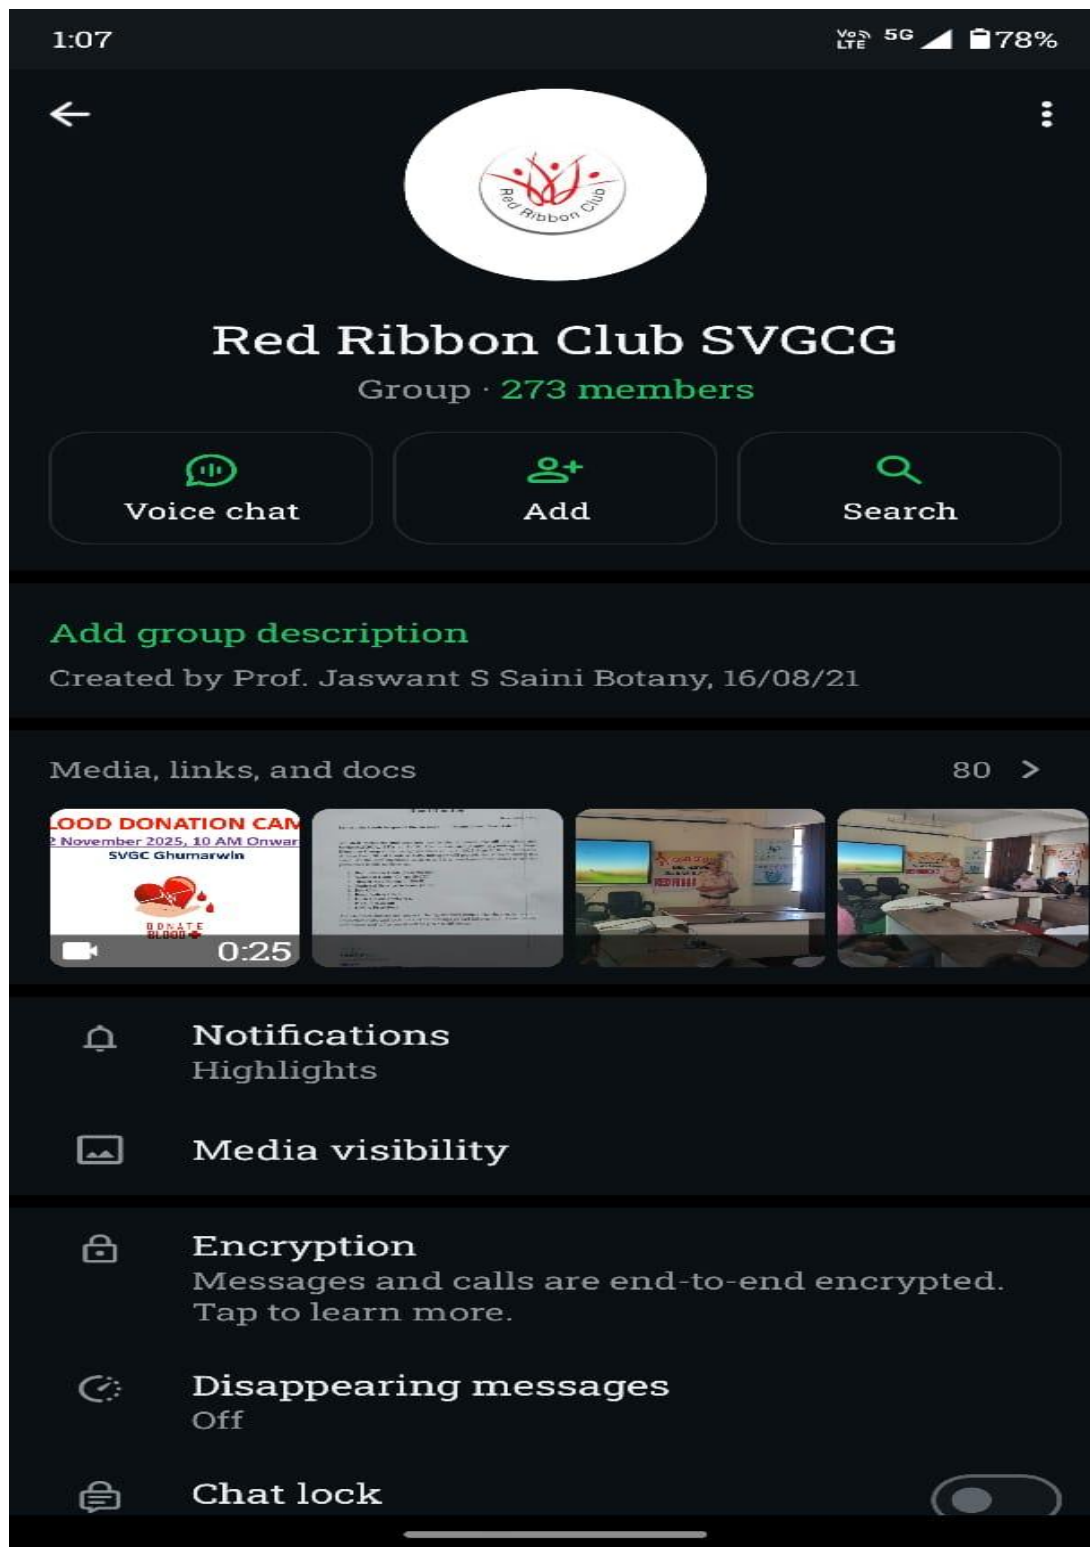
1:07

Vo LTE 5G 78%

Red Ribbon Club

Red Ribbon Club SVGCG

Group · 273 members

Voice chat

Add

Search

Add group description

Created by Prof. Jaswant S Saini Botany, 16/08/21

Media, links, and docs

80 >

LOOD DONATION CAM
2 November 2025, 10 AM Onwar
SVGC Ghumarwin
DONATE BLOOD
0:25

Notifications
Highlights

Media visibility

Encryption
Messages and calls are end-to-end encrypted. Tap to learn more.

Disappearing messages
Off

Chat lock